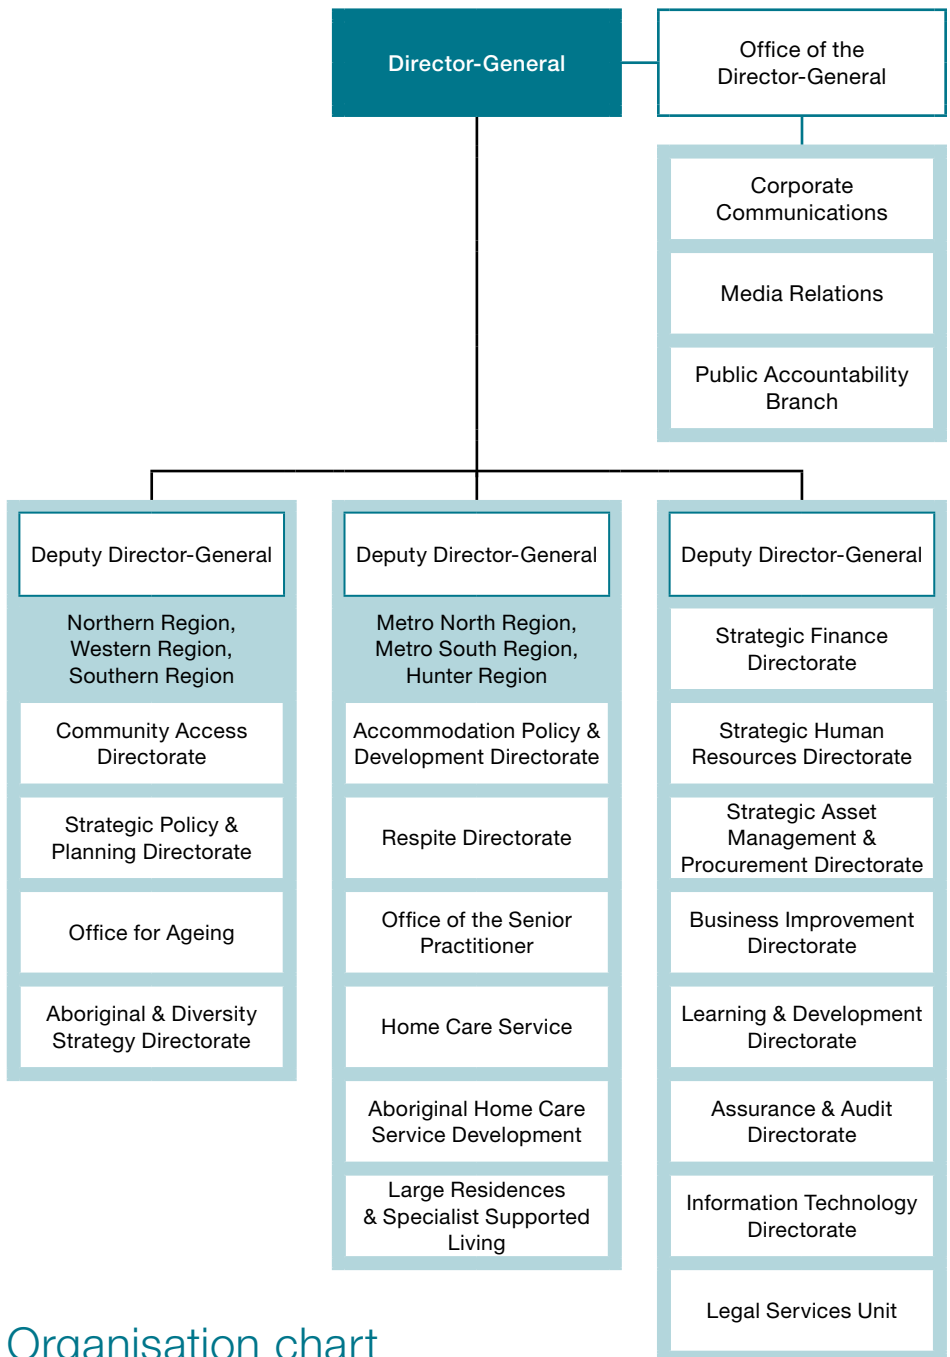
Director-General

Office of the Director-General

Corporate Communications

Media Relations

Public Accountability Branch

Deputy Director-General

Northern Region, Western Region, Southern Region

Community Access Directorate

Strategic Policy & Planning Directorate

Office for Ageing

Aboriginal & Diversity Strategy Directorate

Deputy Director-General

Metro North Region, Metro South Region, Hunter Region

Accommodation Policy & Development Directorate

Respite Directorate

Office of the Senior Practitioner

Home Care Service

Aboriginal Home Care Service Development

Large Residences & Specialist Supported Living

Deputy Director-General

Strategic Finance Directorate

Strategic Human Resources Directorate

Strategic Asset Management & Procurement Directorate

Business Improvement Directorate

Learning & Development Directorate

Assurance & Audit Directorate

Information Technology Directorate

Legal Services Unit

Organisation chart